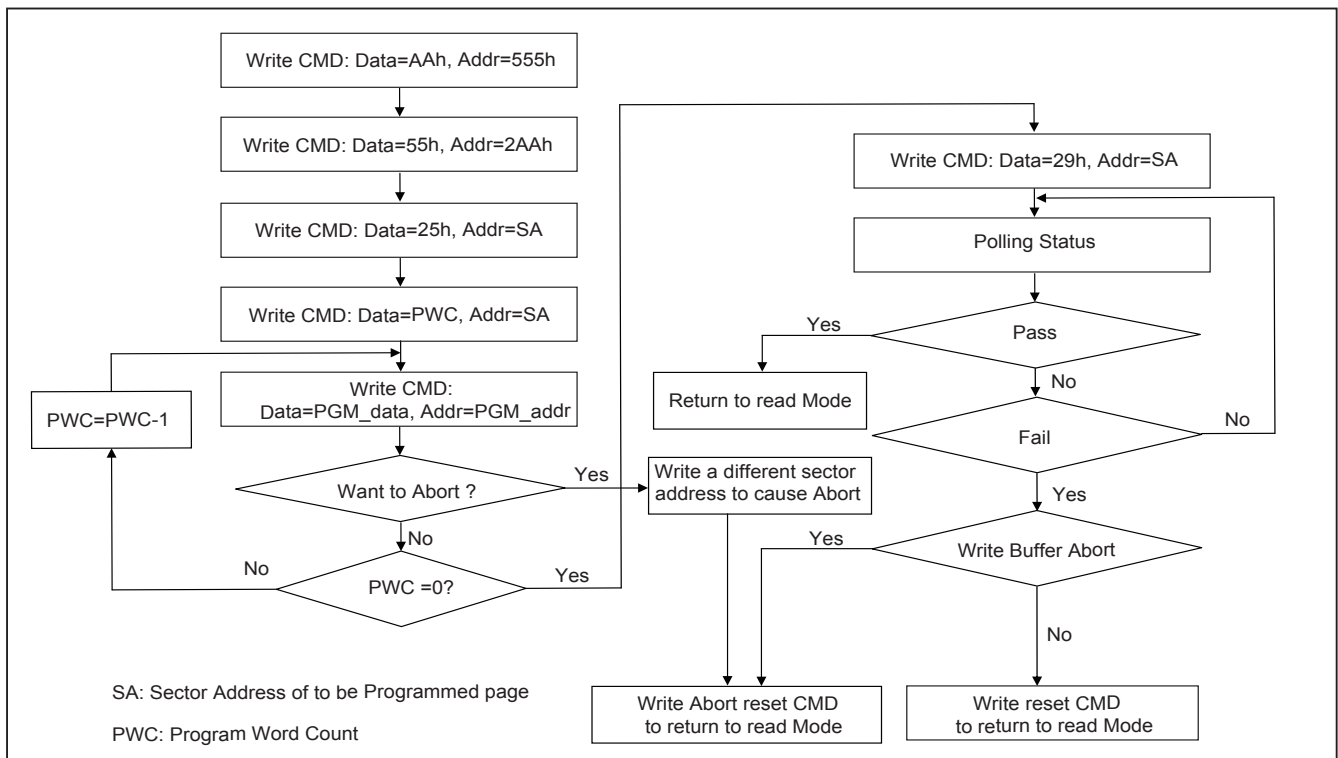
Write CMD: Data=AAh, Addr=555h

Write CMD: Data=55h, Addr=2AAh

Write CMD: Data=25h, Addr=SA

Write CMD: Data=PWC, Addr=SA

PWC=PWC-1

Write CMD: Data=PGM_data, Addr=PGM_addr

Want to Abort ?

Yes

Write a different sector address to cause Abort

No

No

PWC =0?

Yes

Write CMD: Data=29h, Addr=SA

Polling Status

Yes

Pass

Return to read Mode

No

Fail

No

Yes

Yes

Write Buffer Abort

No

SA: Sector Address of to be Programmed page

PWC: Program Word Count

Write Abort reset CMD to return to read Mode

Write reset CMD to return to read Mode